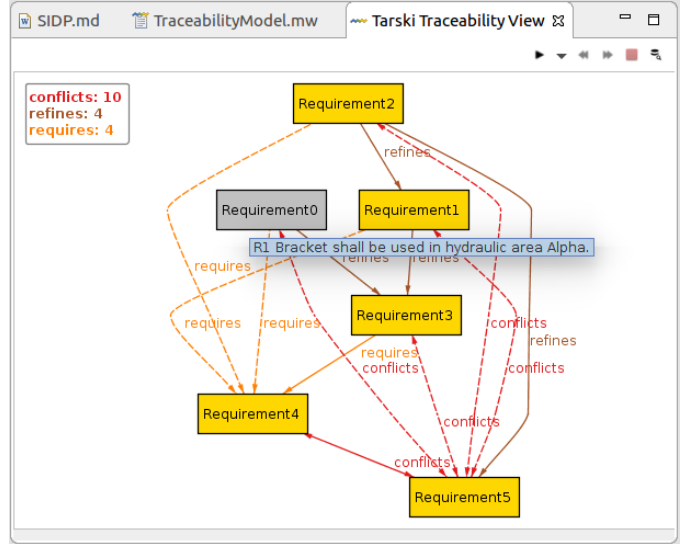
SIDP.md TraceabilityModel.mw Tarski Traceability View

conflicts: 10
refines: 4
requires: 4

Requirement2
refines
Requirement0
Requirement1
R1 Bracket shall be used in hydraulic area Alpha.
requires
refines
refines
requires
requires
Requirement3
conflicts
refines
requires
conflicts
conflicts
Requirement4
conflicts
conflicts
Requirement5